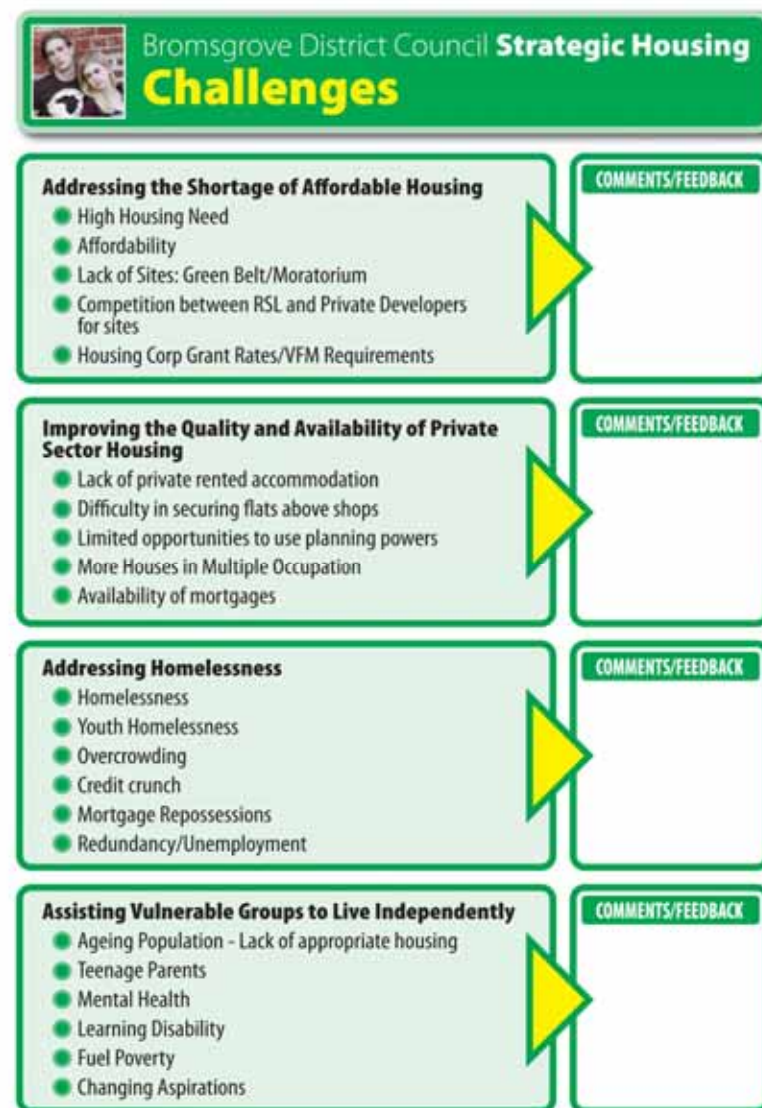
Bromsgrove District Council **Strategic Housing**
**Challenges**

**Addressing the Shortage of Affordable Housing**
- High Housing Need
- Affordability
- Lack of Sites: Green Belt/Moratorium
- Competition between RSL and Private Developers for sites
- Housing Corp Grant Rates/VFM Requirements

COMMENTS/FEEDBACK

**Improving the Quality and Availability of Private Sector Housing**
- Lack of private rented accommodation
- Difficulty in securing flats above shops
- Limited opportunities to use planning powers
- More Houses in Multiple Occupation
- Availability of mortgages

COMMENTS/FEEDBACK

**Addressing Homelessness**
- Homelessness
- Youth Homelessness
- Overcrowding
- Credit crunch
- Mortgage Repossessions
- Redundancy/Unemployment

COMMENTS/FEEDBACK

**Assisting Vulnerable Groups to Live Independently**
- Ageing Population - Lack of appropriate housing
- Teenage Parents
- Mental Health
- Learning Disability
- Fuel Poverty
- Changing Aspirations

COMMENTS/FEEDBACK